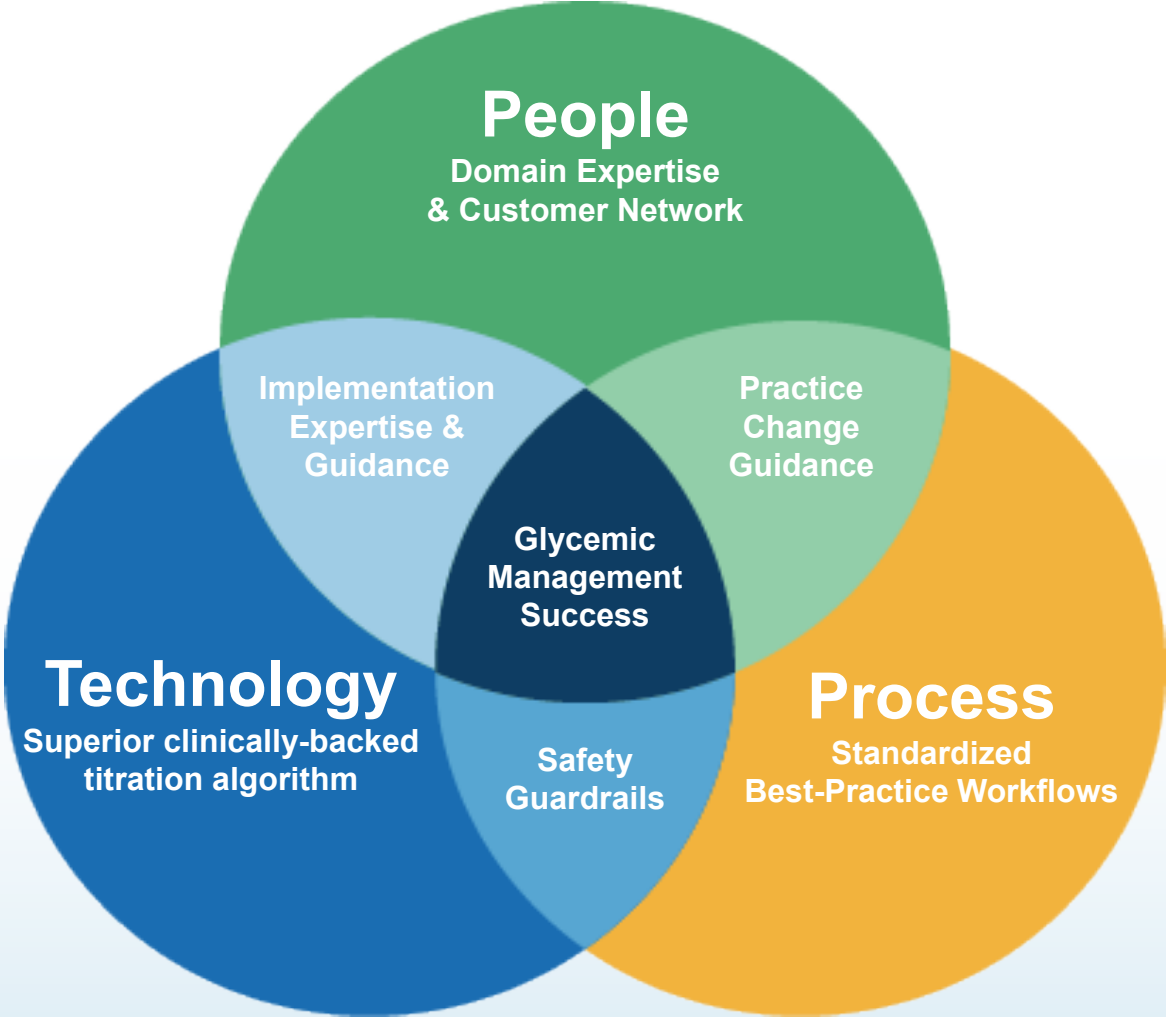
People
Domain Expertise
& Customer Network

Implementation Expertise & Guidance

Practice Change Guidance

Glycemic Management Success

Technology
Superior clinically-backed titration algorithm

Safety Guardrails

Process
Standardized Best-Practice Workflows